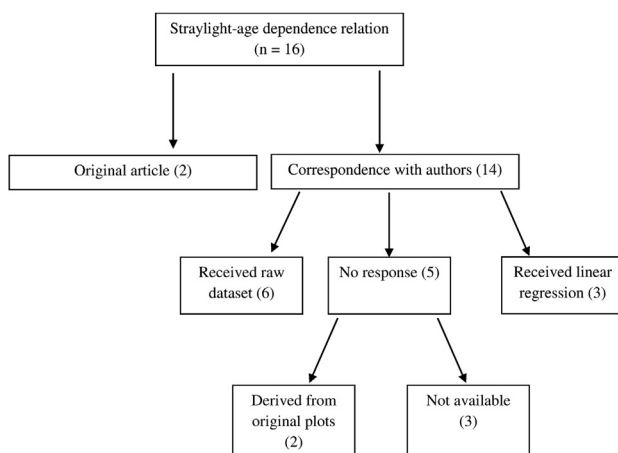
Straylight-age dependence relation
(n = 16)

Original article (2)

Correspondence with authors (14)

Received raw dataset (6)

No response (5)

Received linear regression (3)

Derived from original plots (2)

Not available (3)